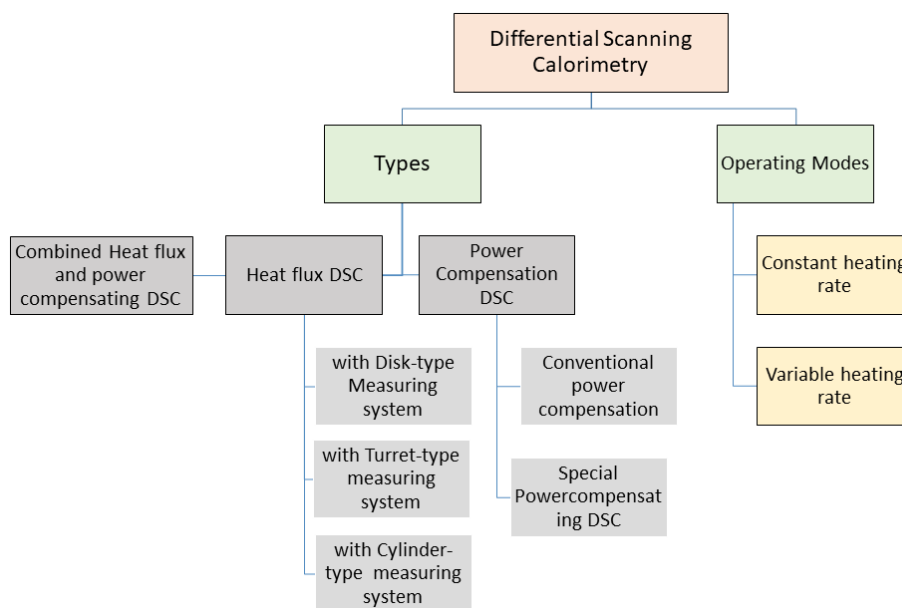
Differential Scanning Calorimetry

Types

Operating Modes

Combined Heat flux and power compensating DSC

Heat flux DSC

Power Compensation DSC

with Disk-type Measuring system

with Turret-type measuring system

with Cylinder-type measuring system

Conventional power compensation

Special Powercompensating DSC

Constant heating rate

Variable heating rate